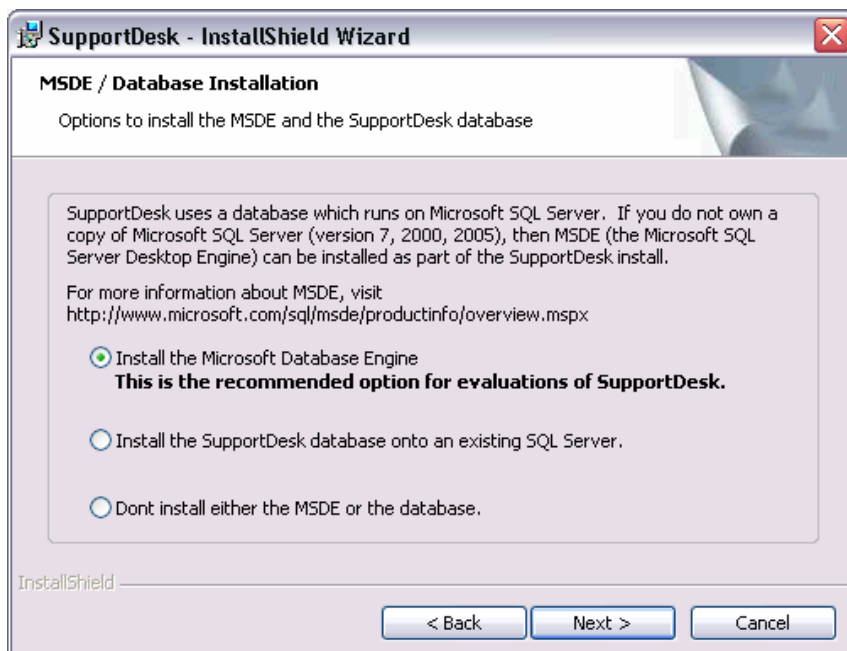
SupportDesk - InstallShield Wizard

MSDE / Database Installation

Options to install the MSDE and the SupportDesk database

SupportDesk uses a database which runs on Microsoft SQL Server. If you do not own a copy of Microsoft SQL Server (version 7, 2000, 2005), then MSDE (the Microsoft SQL Server Desktop Engine) can be installed as part of the SupportDesk install.

For more information about MSDE, visit http://www.microsoft.com/sql/msde/productinfo/overview.mspx

Install the Microsoft Database Engine
**This is the recommended option for evaluations of SupportDesk.**

Install the SupportDesk database onto an existing SQL Server.

Dont install either the MSDE or the database.

InstallShield

< Back

Next >

Cancel